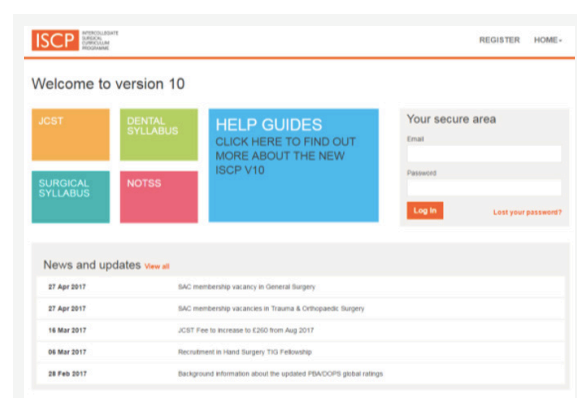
ISCP INTERCOLLEGIATE SURGICAL CURRICULUM PROGRAMME

REGISTER HOME

Welcome to version 10

JCST

DENTAL SYLLABUS

SURGICAL SYLLABUS

NOTSS

HELP GUIDES
CLICK HERE TO FIND OUT MORE ABOUT THE NEW ISCP V10

Your secure area

Email

Password

Log in

Lost your password?

News and updates View all

| | |
|---|---|
| 27 Apr 2017 | SAC membership vacancy in General Surgery |
| 27 Apr 2017 | SAC membership vacancies in Trauma & Orthopaedic Surgery |
| 16 Mar 2017 | JCST Fee to increase to £260 from Aug 2017 |
| 06 Mar 2017 | Recruitment in Hand Surgery TIG Fellowship |
| 28 Feb 2017 | Background information about the updated PBA/DOPS global ratings |